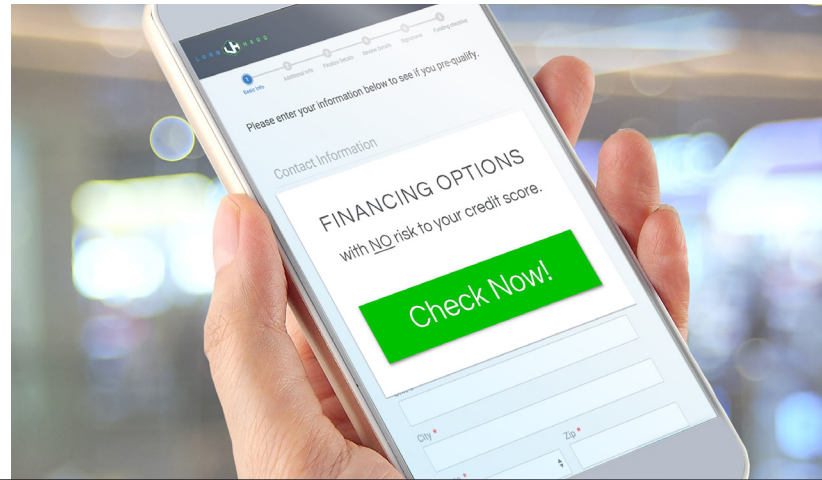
Basic Info

Additional Info

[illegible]

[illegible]

Signature

Funding Available

Please enter your information below to see if you pre-qualify.

Contact Information

FINANCING OPTIONS

with NO risk to your credit score.

Check Now!

City *

Zip *